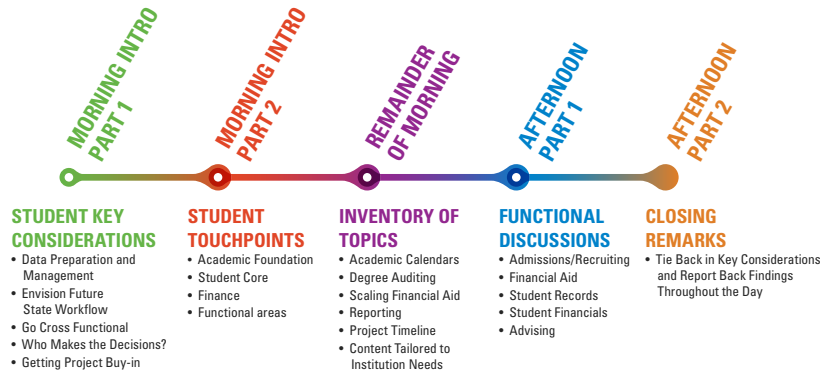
MORNING INTRO PART 1

MORNING INTRO PART 2

REMAINDER OF MORNING

AFTERNOON PART 1

AFTERNOON PART 2

STUDENT KEY CONSIDERATIONS
• Data Preparation and Management
• Envision Future State Workflow
• Go Cross Functional
• Who Makes the Decisions?
• Getting Project Buy-in

STUDENT TOUCHPOINTS
• Academic Foundation
• Student Core
• Finance
• Functional areas

INVENTORY OF TOPICS
• Academic Calendars
• Degree Auditing
• Scaling Financial Aid
• Reporting
• Project Timeline
• Content Tailored to Institution Needs

FUNCTIONAL DISCUSSIONS
• Admissions/Recruiting
• Financial Aid
• Student Records
• Student Financials
• Advising

CLOSING REMARKS
• Tie Back in Key Considerations and Report Back Findings Throughout the Day